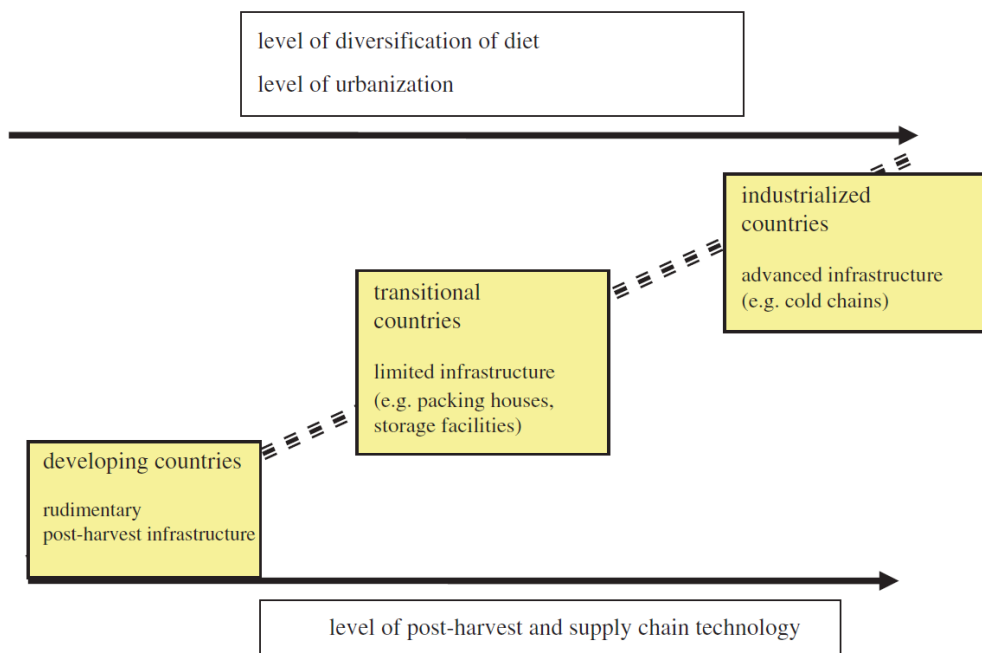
level of diversification of diet

level of urbanization

industrialized countries

advanced infrastructure (e.g. cold chains)

transitional countries

limited infrastructure (e.g. packing houses, storage facilities)

developing countries

rudimentary post-harvest infrastructure

level of post-harvest and supply chain technology